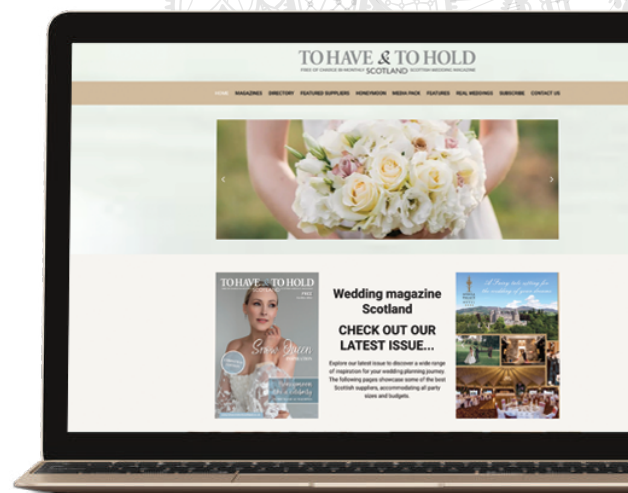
TO HAVE & TO HOLD
FREE OF CHARGE BI-MONTHLY SCOTLAND SCOTTISH WEDDING MAGAZINE

HOME MAGAZINES DIRECTORY FEATURED SUPPLIERS HONEYMOON MEDIA PACK FEATURES REAL WEDDINGS SUBSCRIBE CONTACT US

TO HAVE & TO HOLD

Snow Queen

Wedding magazine Scotland

CHECK OUT OUR LATEST ISSUE...

Explore our latest issue to discover a wide range of inspiration for your wedding planning journey. The following pages showcase some of the best Scottish suppliers, accommodating all party sizes and budgets.

A Fairy tale setting for the wedding of your dreams